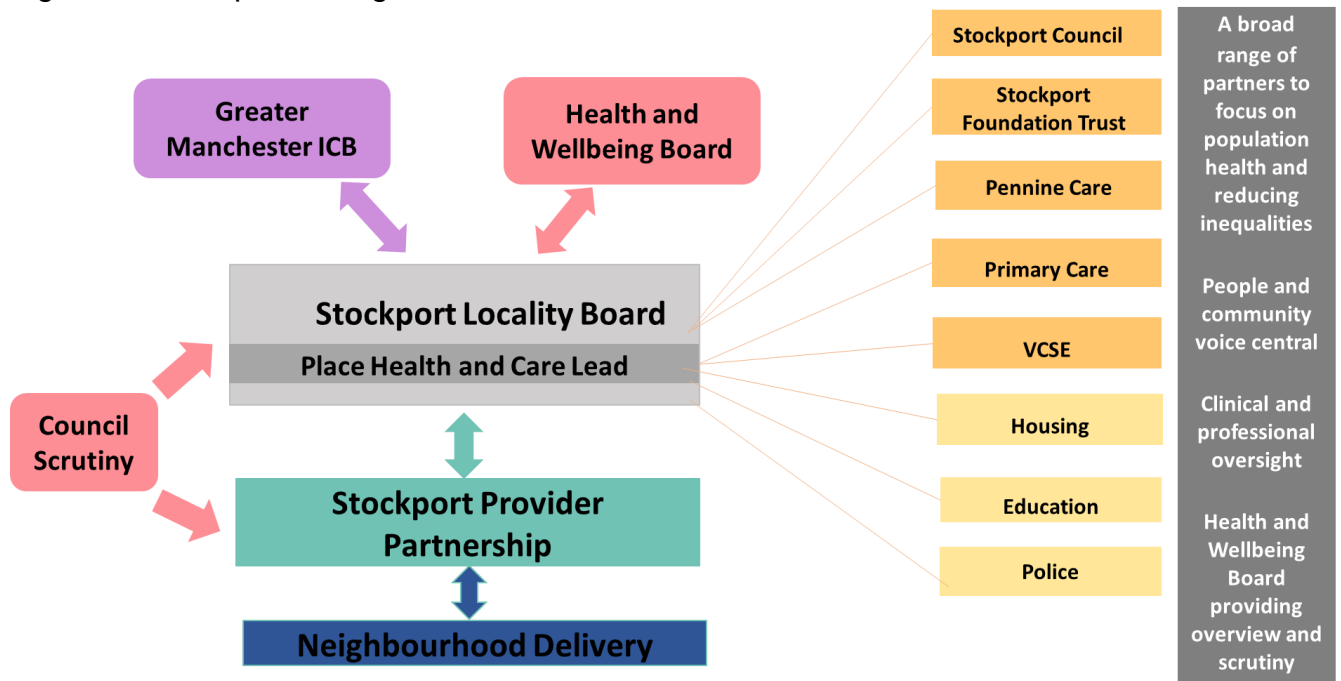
Greater Manchester ICB

Health and Wellbeing Board

Stockport Locality Board

Place Health and Care Lead

Council Scrutiny

Stockport Provider Partnership

Neighbourhood Delivery

Stockport Council

Stockport Foundation Trust

Pennine Care

Primary Care

VCSE

Housing

Education

Police

A broad range of partners to focus on population health and reducing inequalities

People and community voice central

Clinical and professional oversight

Health and Wellbeing Board providing overview and scrutiny